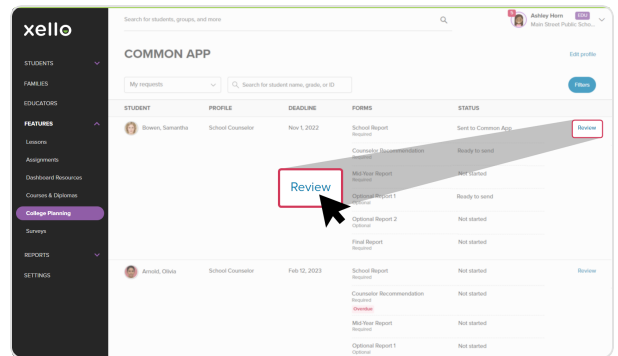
xello

STUDENTS
FAMILIES
EDUCATORS
FEATURES
Lessons
Assignments
Dashboard Resources
Courses & Diplomas
College Planning
Surveys
REPORTS
SETTINGS

Search for students, groups, and more

Ashley Horn EDU
Main Street Public Scho...

COMMON APP

Edit profile

My requests

Search for student name, grade, or ID

Filters

| STUDENT | PROFILE | DEADLINE | FORMS | STATUS | |
|---|---|---|---|---|---|
| Bowen, Samantha | School Counselor | Nov 1, 2022 | School Report Required | Sent to Common App | Review |
| | | | Counselor Recommendation Required | Ready to send | |
| | | | Mid Year Report Required | Not started | |
| | | | Optional Report 1 Optional | Ready to send | |
| | | | Optional Report 2 Optional | Not started | |
| | | | Final Report Required | Not started | |
| Arnold, Olivia | School Counselor | Feb 12, 2023 | School Report Required | Not started | Review |
| | | | Counselor Recommendation Required Overdue | Not started | |
| | | | Mid Year Report Required | Not started | |
| | | | Optional Report 1 Optional | Not started | |

Review